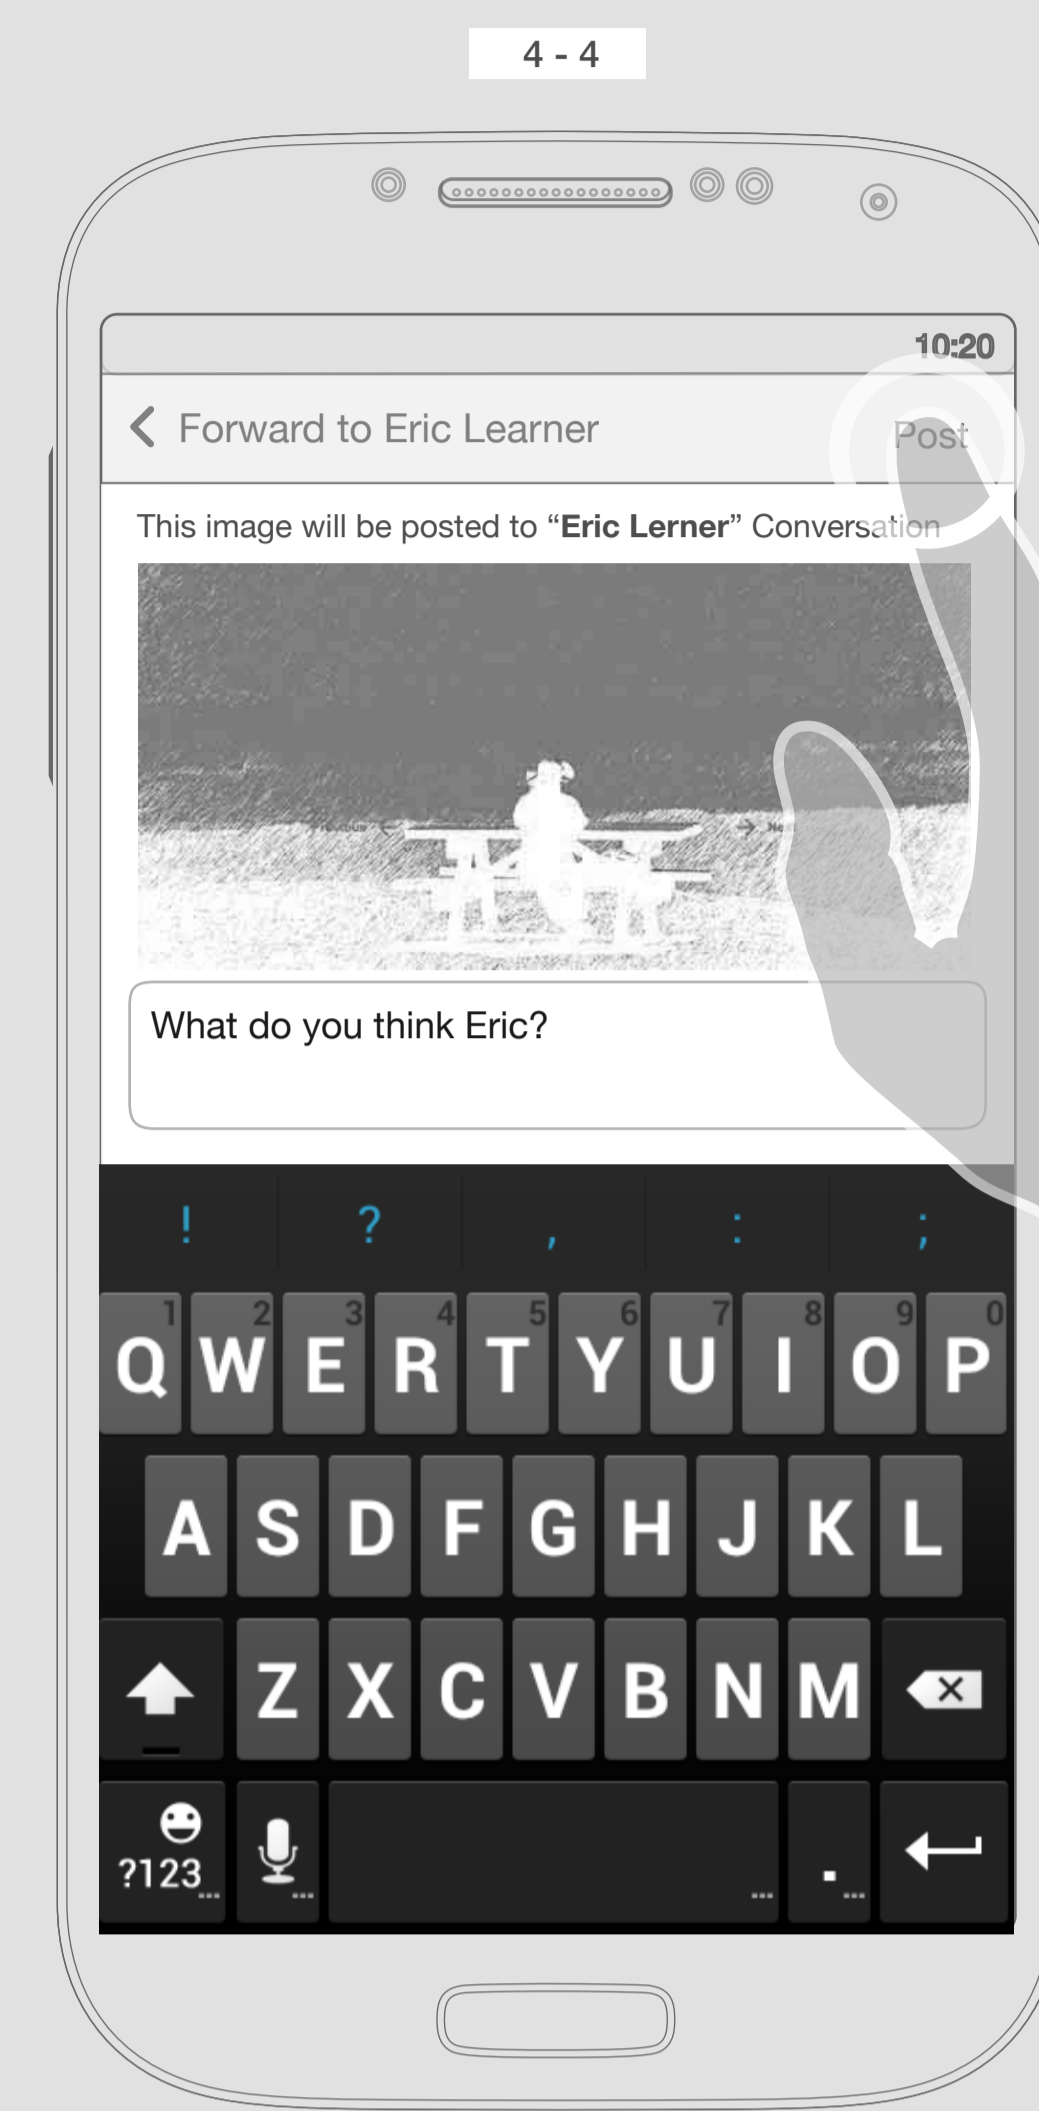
4 - 4

10:20

Forward to Eric Learner

Post

This image will be posted to "**Eric Lerner**" Conversation

What do you think Eric?

! ? , : ;

1 2 3 4 5 6 7 8 9 0
Q W E R T Y U I O P
A S D F G H J K L
Z X C V B N M
?123 .